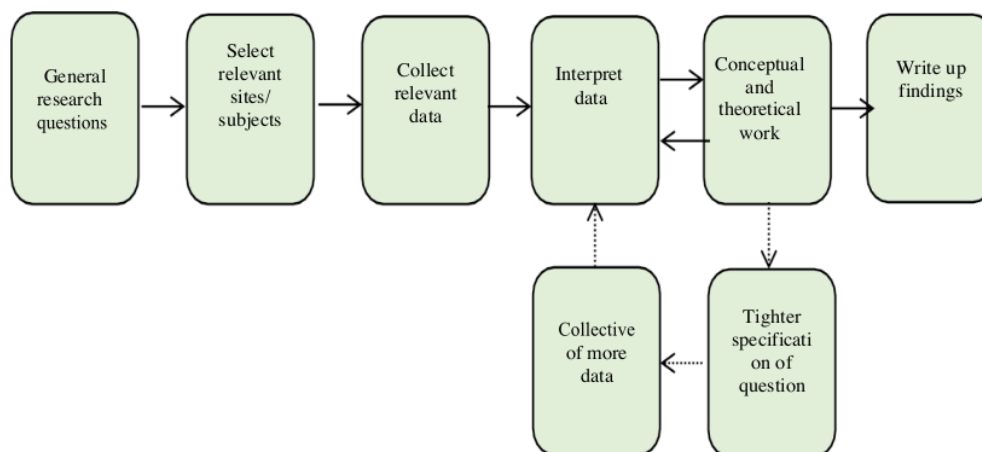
General research questions

Select relevant sites/ subjects

Collect relevant data

Interpret data

Conceptual and theoretical work

Write up findings

Tighter specification of question

Collective of more data